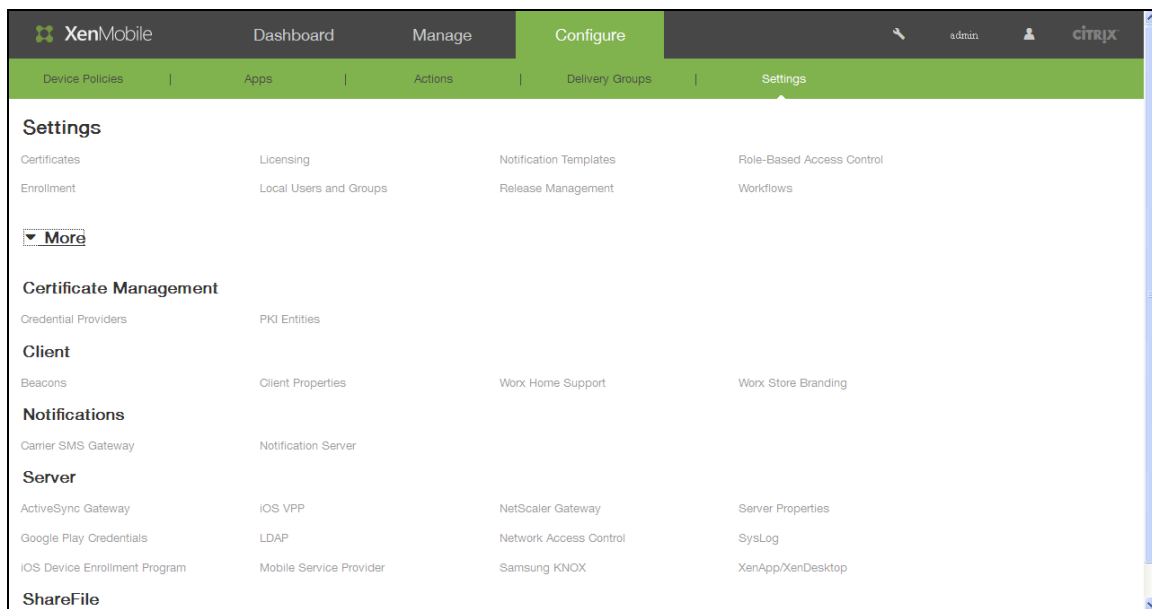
XenMobile Dashboard Manage Configure admin CITRIX

Device Policies | Apps | Actions | Delivery Groups | Settings

Settings

Certificates Licensing Notification Templates Role-Based Access Control

Enrollment Local Users and Groups Release Management Workflows

▾ More

Certificate Management

Credential Providers PKI Entities

Client

Beacons Client Properties Worx Home Support Worx Store Branding

Notifications

Carrier SMS Gateway Notification Server

Server

ActiveSync Gateway iOS VPP NetScaler Gateway Server Properties

Google Play Credentials LDAP Network Access Control SysLog

iOS Device Enrollment Program Mobile Service Provider Samsung KNOX XenApp/XenDesktop

ShareFile